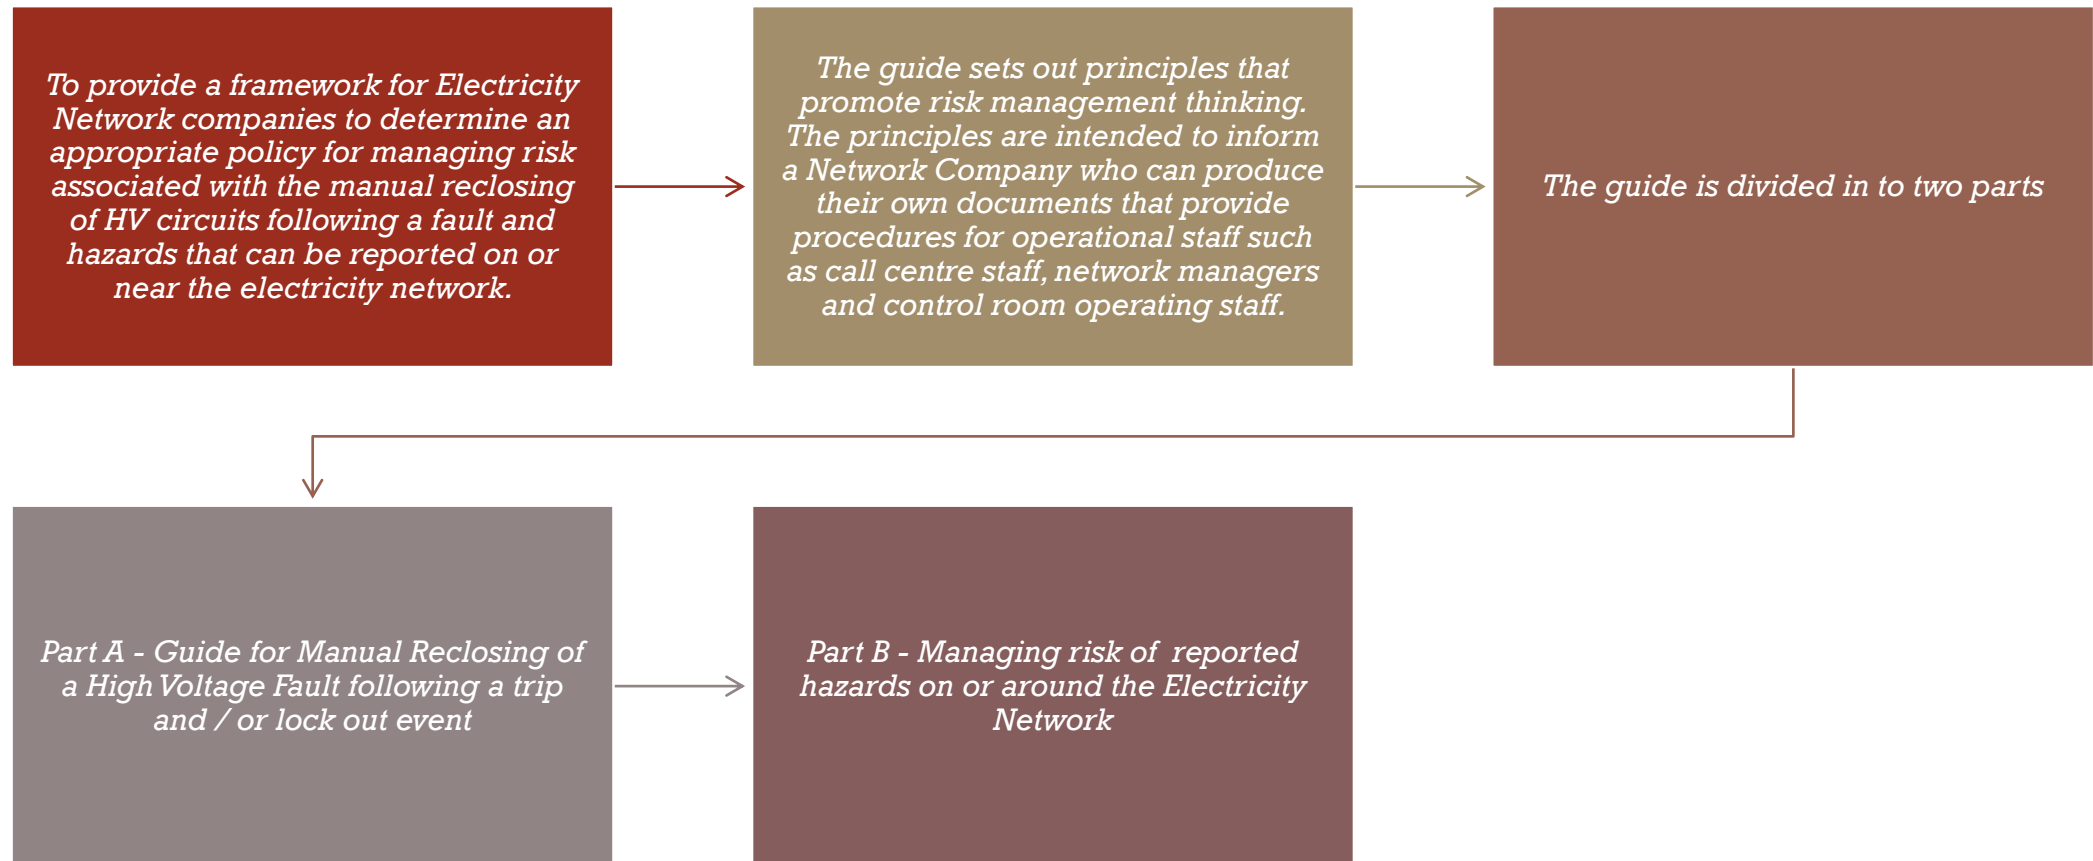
To provide a framework for Electricity Network companies to determine an appropriate policy for managing risk associated with the manual reclosing of HV circuits following a fault and hazards that can be reported on or near the electricity network.

The guide sets out principles that promote risk management thinking. The principles are intended to inform a Network Company who can produce their own documents that provide procedures for operational staff such as call centre staff, network managers and control room operating staff.

The guide is divided in to two parts

Part A - Guide for Manual Reclosing of a High Voltage Fault following a trip and / or lock out event

Part B - Managing risk of reported hazards on or around the Electricity Network